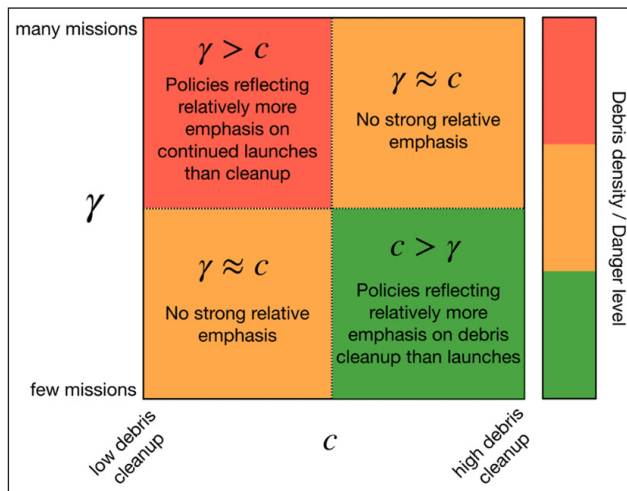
many missions

$\gamma > c$

Policies reflecting relatively more emphasis on continued launches than cleanup

$\gamma \approx c$

No strong relative emphasis

$\gamma$

$\gamma \approx c$

No strong relative emphasis

$c > \gamma$

Policies reflecting relatively more emphasis on debris cleanup than launches

few missions

low debris cleanup

$c$

high debris cleanup

Debris density / Danger level